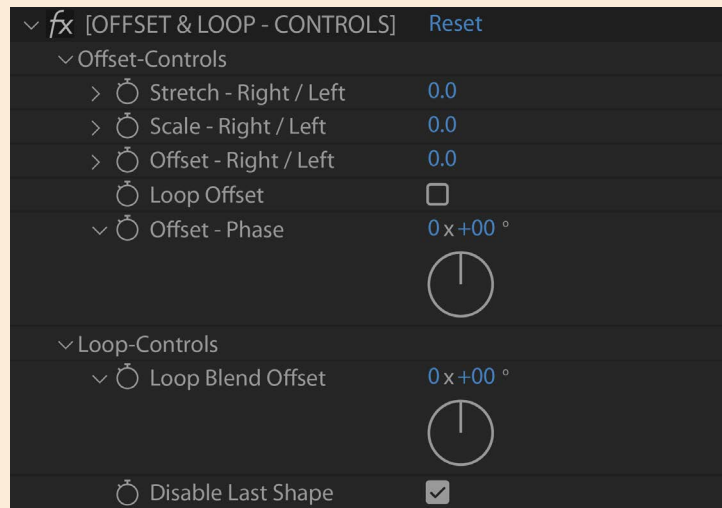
fx [OFFSET & LOOP - CONTROLS] Reset

Offset-Controls

Stretch - Right / Left 0.0

Scale - Right / Left 0.0

Offset - Right / Left 0.0

Loop Offset

Offset - Phase 0x+00°

Loop-Controls

Loop Blend Offset 0x+00°

Disable Last Shape